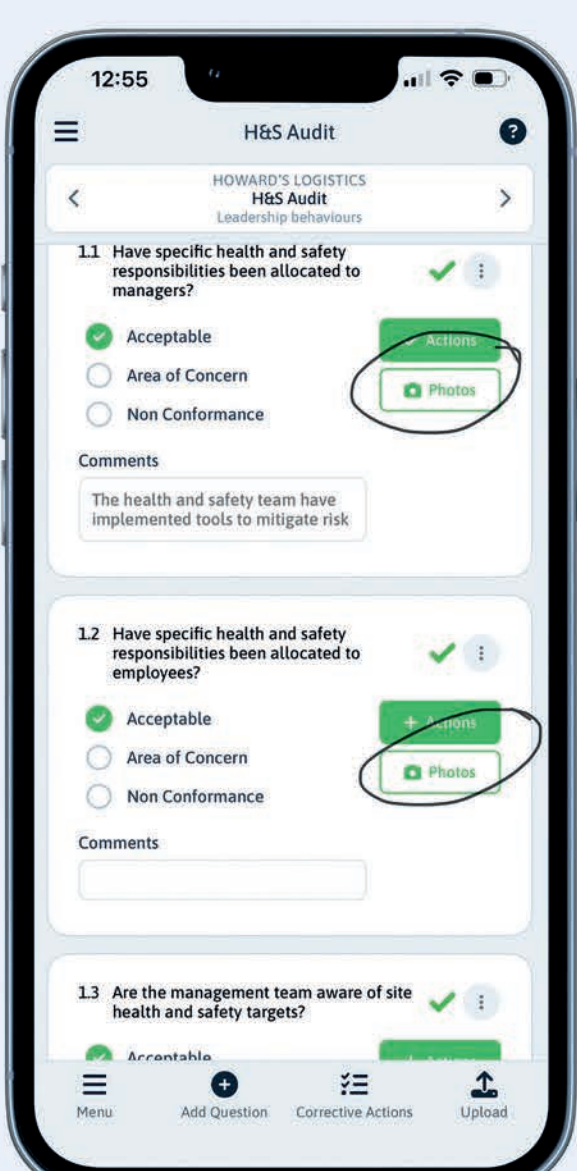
12:55

H&S Audit

HOWARD'S LOGISTICS
H&S Audit
Leadership behaviours

1.1 Have specific health and safety responsibilities been allocated to managers?

Acceptable
Area of Concern
Non Conformance

Actions
Photos

Comments

The health and safety team have implemented tools to mitigate risk

1.2 Have specific health and safety responsibilities been allocated to employees?

Acceptable
Area of Concern
Non Conformance

+ Actions
Photos

Comments

1.3 Are the management team aware of site health and safety targets?

Acceptable

Menu
Add Question
Corrective Actions
Upload